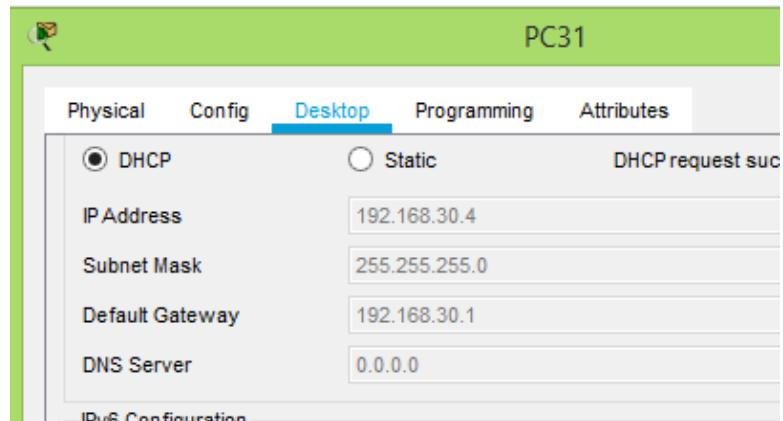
PC31

Physical Config Desktop Programming Attributes

DHCP Static DHCP request suc

IP Address 192.168.30.4

Subnet Mask 255.255.255.0

Default Gateway 192.168.30.1

DNS Server 0.0.0.0

IPv6 Configuration